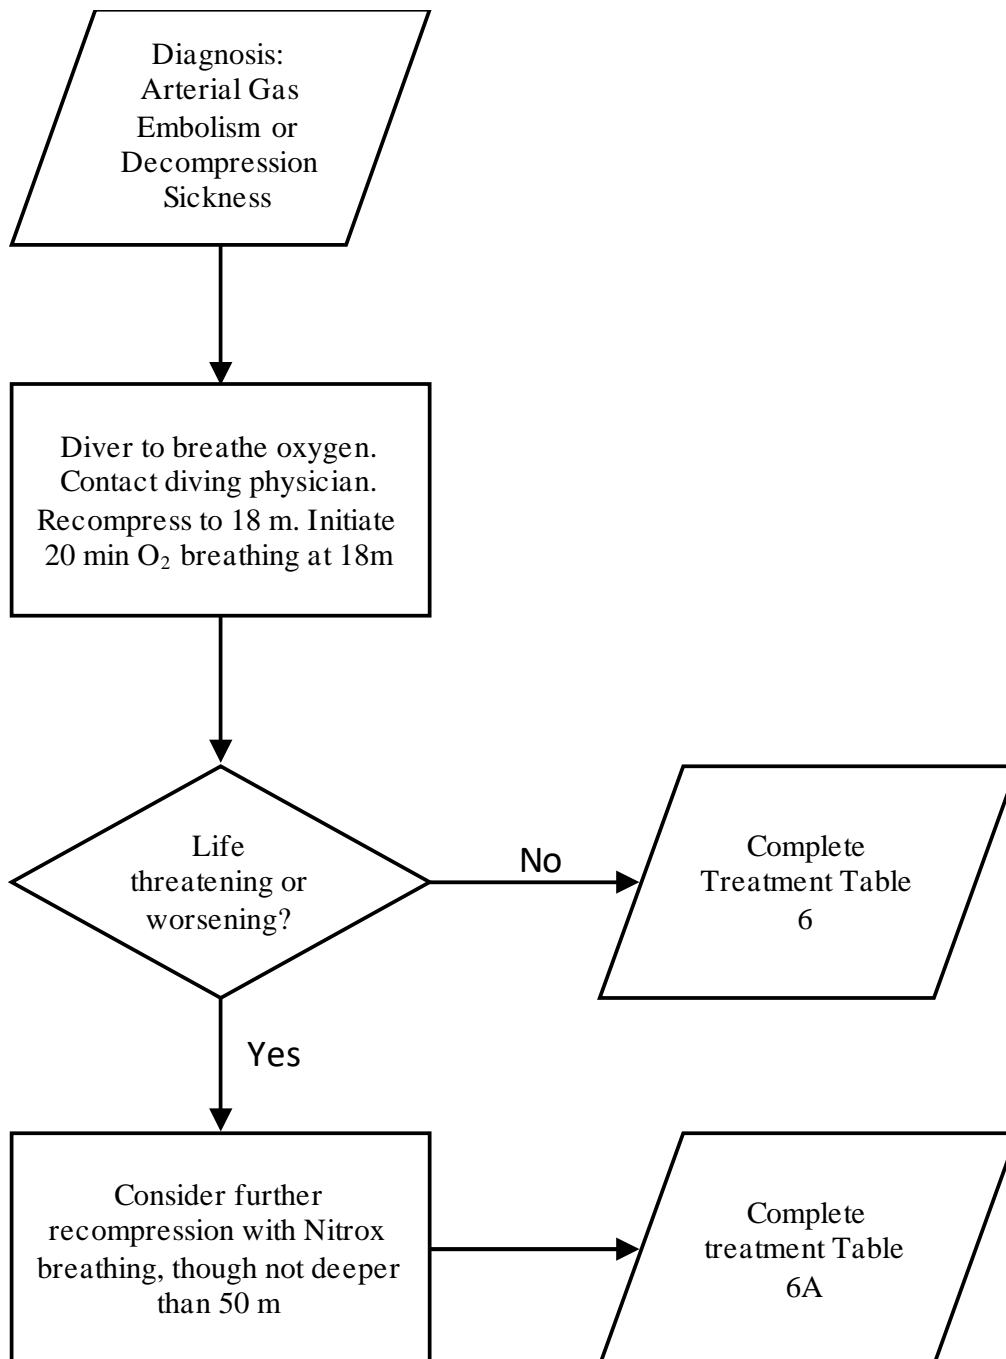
Diagnosis: Arterial Gas Embolism or Decompression Sickness

Diver to breathe oxygen. Contact diving physician. Recompress to 18 m. Initiate 20 min $O_2$ breathing at 18m

Life threatening or worsening?

No

Complete Treatment Table 6

Yes

Consider further recompression with Nitrox breathing, though not deeper than 50 m

Complete treatment Table 6A